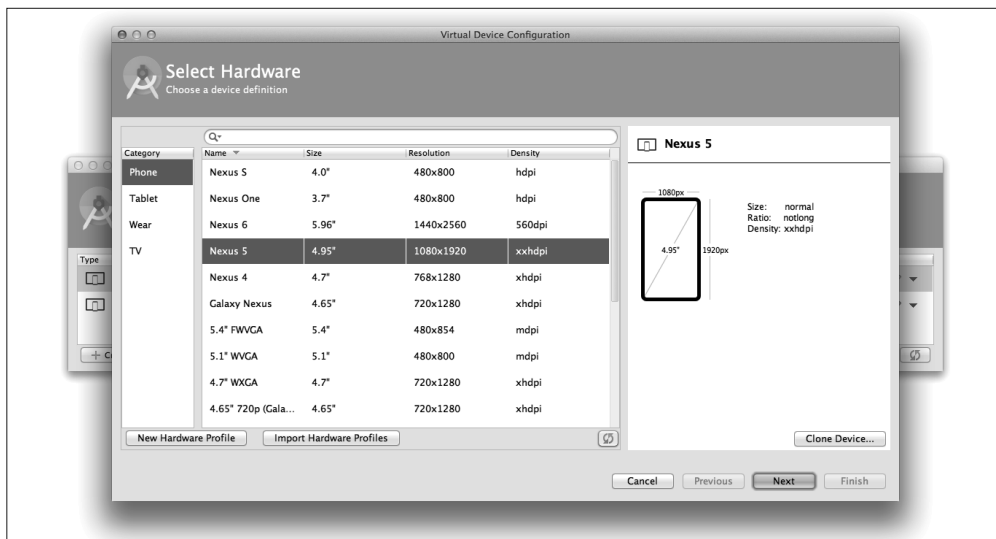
Virtual Device Configuration

Select Hardware
Choose a device definition

Category
Phone
Tablet
Wear
TV

| Name | Size | Resolution | Density |
|---|---|---|---|
| Nexus S | 4.0" | 480x800 | hdpi |
| Nexus One | 3.7" | 480x800 | hdpi |
| Nexus 6 | 5.96" | 1440x2560 | 560dpi |
| Nexus 5 | 4.95" | 1080x1920 | xxhdpi |
| Nexus 4 | 4.7" | 768x1280 | xhdpi |
| Galaxy Nexus | 4.65" | 720x1280 | xhdpi |
| 5.4" FWVGA | 5.4" | 480x854 | mdpi |
| 5.1" WVGA | 5.1" | 480x800 | mdpi |
| 4.7" WXGA | 4.7" | 720x1280 | xhdpi |
| 4.65" 720p (Gala... | 4.65" | 720x1280 | xhdpi |

New Hardware Profile
Import Hardware Profiles

Nexus 5

1080px
4.95"
1920px

Size: normal
Ratio: notlong
Density: xxhdpi

Clone Device...

Type

Cancel
Previous
Next
Finish